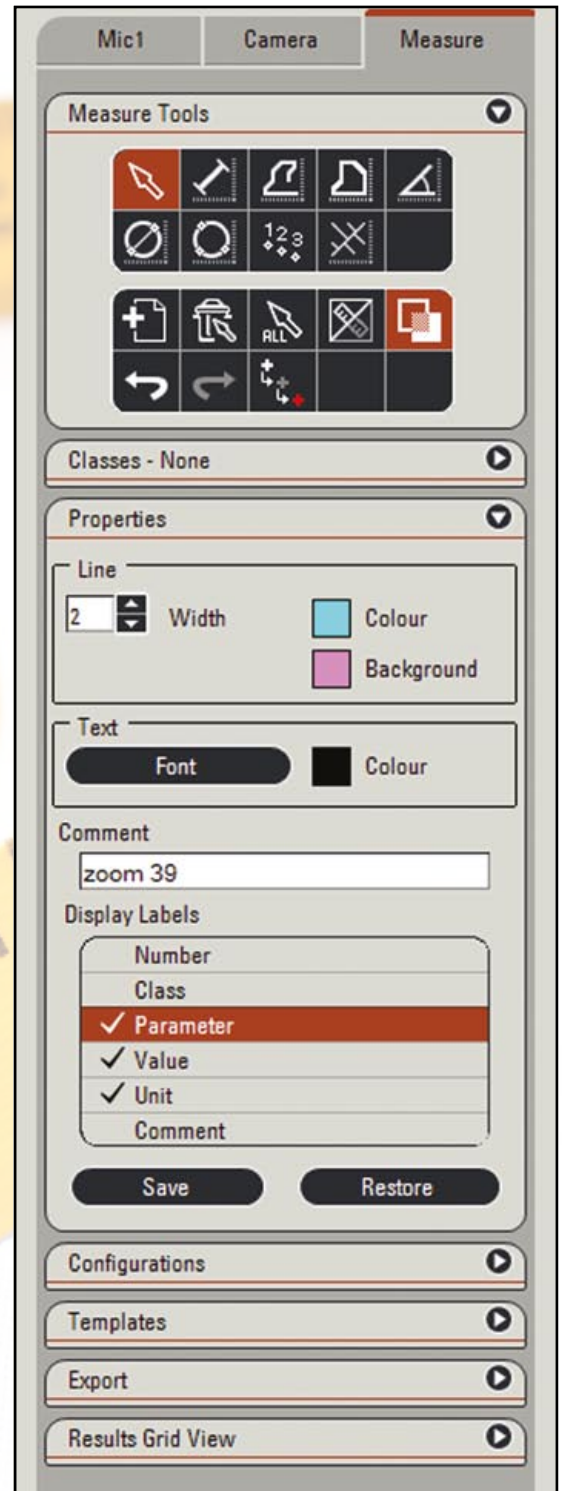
Mic1
Camera
Measure

Measure Tools

$^{1}2_{3}$

ALL

Classes - None

Properties

Line

2
Width
Colour
Background

Text

Font
Colour

Comment

zoom 39

Display Labels

Number
Class
✓ Parameter
✓ Value
✓ Unit
Comment

Save
Restore

Configurations

Templates

Export

Results Grid View